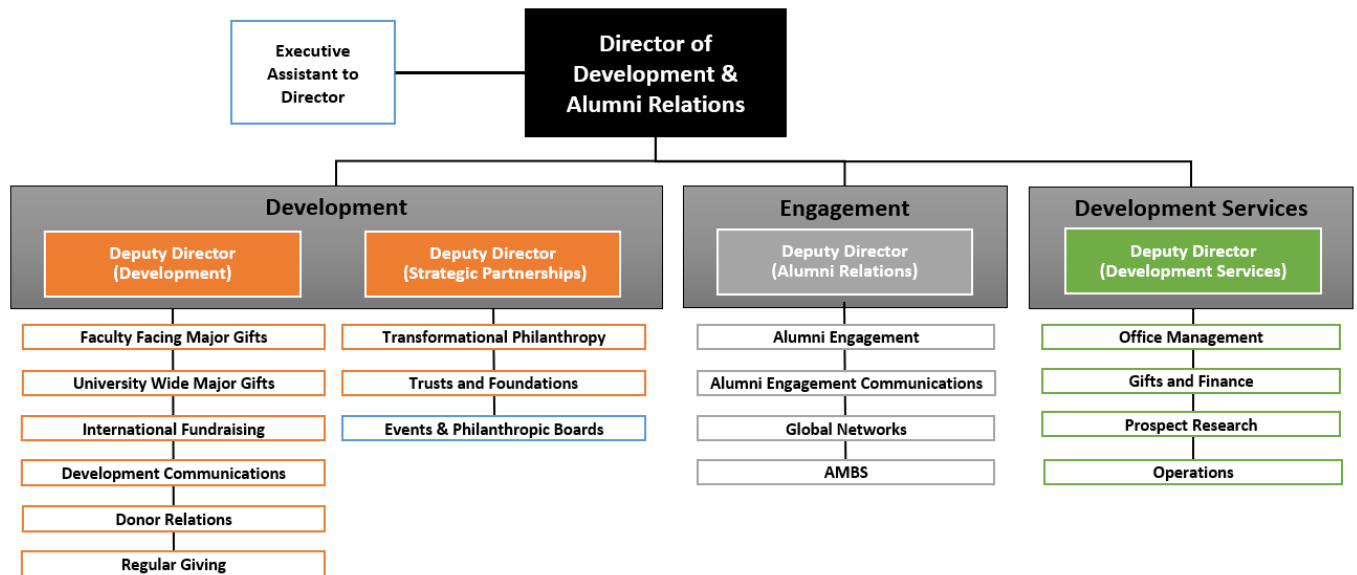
Executive Assistant to Director

Director of Development & Alumni Relations

Development

Deputy Director (Development)

Faculty Facing Major Gifts

University Wide Major Gifts

International Fundraising

Development Communications

Donor Relations

Regular Giving

Deputy Director (Strategic Partnerships)

Transformational Philanthropy

Trusts and Foundations

Events & Philanthropic Boards

Engagement

Deputy Director (Alumni Relations)

Alumni Engagement

Alumni Engagement Communications

Global Networks

AMBS

Development Services

Deputy Director (Development Services)

Office Management

Gifts and Finance

Prospect Research

Operations